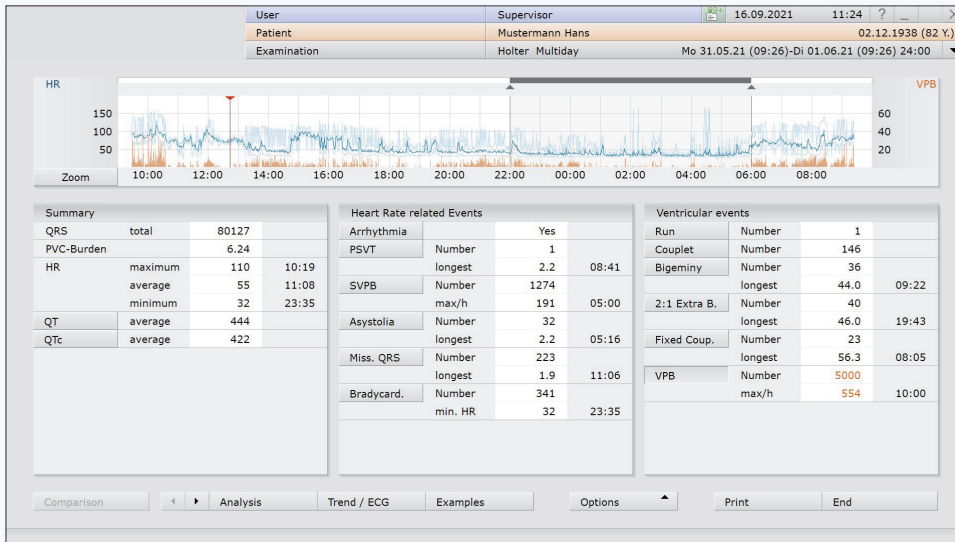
User | Supervisor | 16.09.2021 | 11:24 | ? | _ | X
Patient | Mustermann Hans | 02.12.1938 (82 Y.)
Examination | Holter Multiday | Mo 31.05.21 (09:26)-Di 01.06.21 (09:26) 24:00

HR
150
100
50
VPB
60
40
20
Zoom
10:00 12:00 14:00 16:00 18:00 20:00 22:00 00:00 02:00 04:00 06:00 08:00

Summary

| | | | |
|---|---|---|---|
| QRS | total | 80127 | |
| PVC-Burden | | 6.24 | |
| HR | maximum | 110 | 10:19 |
| | average | 55 | 11:08 |
| | minimum | 32 | 23:35 |
| QT | average | 444 | |
| QTc | average | 422 | |

Heart Rate related Events

| | | | |
|---|---|---|---|
| Arrhythmia | | Yes | |
| PSVT | Number | 1 | |
| | longest | 2.2 | 08:41 |
| SVPB | Number | 1274 | |
| | max/h | 191 | 05:00 |
| Asystolia | Number | 32 | |
| | longest | 2.2 | 05:16 |
| Miss. QRS | Number | 223 | |
| | longest | 1.9 | 11:06 |
| Bradycard. | Number | 341 | |
| | min. HR | 32 | 23:35 |

Ventricular events

| | | | |
|---|---|---|---|
| Run | Number | 1 | |
| Couplet | Number | 146 | |
| Bigeminy | Number | 36 | |
| | longest | 44.0 | 09:22 |
| 2:1 Extra B. | Number | 40 | |
| | longest | 46.0 | 19:43 |
| Fixed Coup. | Number | 23 | |
| | longest | 56.3 | 08:05 |
| VPB | Number | 5000 | |
| | max/h | 554 | 10:00 |

Comparison | Analysis | Trend / ECG | Examples | Options | Print | End